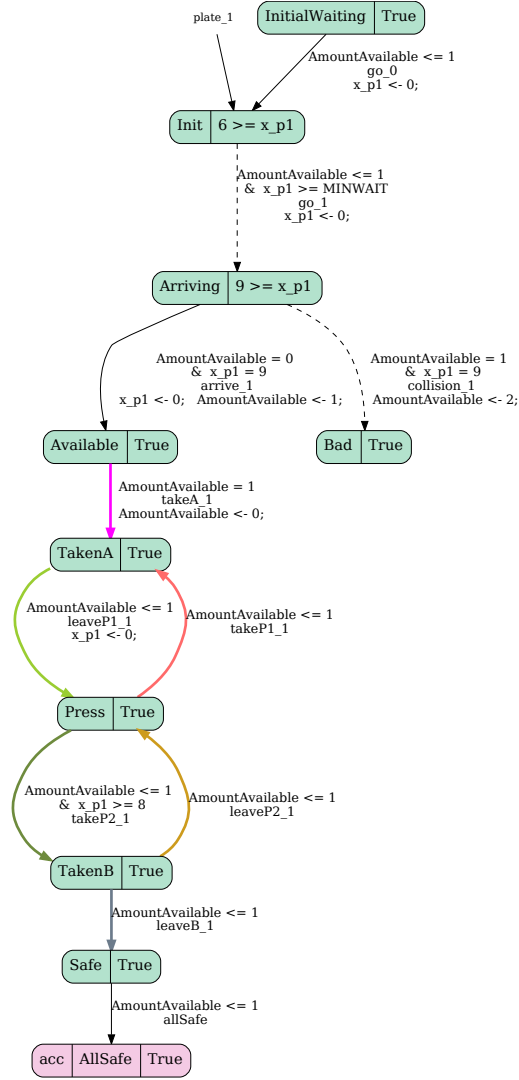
plate_1

InitialWaiting | True

AmountAvailable <= 1
go_0
x_p1 <- 0;

Init | 6 >= x_p1

AmountAvailable <= 1
& x_p1 >= MINWAIT
go_1
x_p1 <- 0;

Arriving | 9 >= x_p1

AmountAvailable = 0
& x_p1 = 9
arrive_1
x_p1 <- 0; AmountAvailable <- 1;

AmountAvailable = 1
& x_p1 = 9
collision_1
AmountAvailable <- 2;

Available | True

Bad | True

AmountAvailable = 1
takeA_1
AmountAvailable <- 0;

TakenA | True

AmountAvailable <= 1
leaveP1_1
x_p1 <- 0;

AmountAvailable <= 1
takeP1_1

Press | True

AmountAvailable <= 1
& x_p1 >= 8
takeP2_1

AmountAvailable <= 1
leaveP2_1

TakenB | True

AmountAvailable <= 1
leaveB_1

Safe | True

AmountAvailable <= 1
allSafe

acc | AllSafe | True